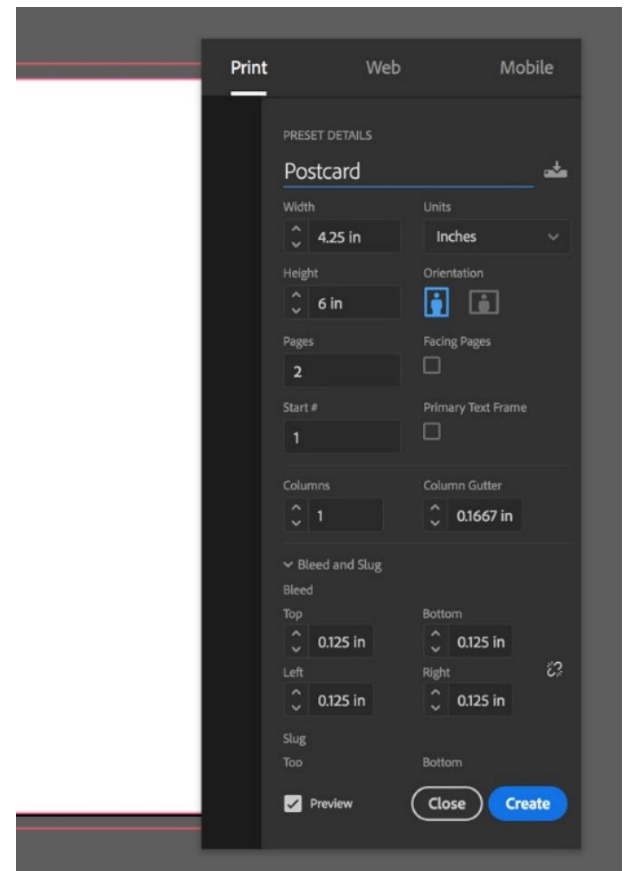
Print Web Mobile

PRESET DETAILS

Postcard

Width
4.25 in

Units
Inches

Height
6 in

Orientation

Pages
2

Facing Pages

Start #
1

Primary Text Frame

Columns
1

Column Gutter
0.1667 in

Bleed and Slug

Bleed

Top
0.125 in

Bottom
0.125 in

Left
0.125 in

Right
0.125 in

Slug

Top

Bottom

Preview

Close

Create